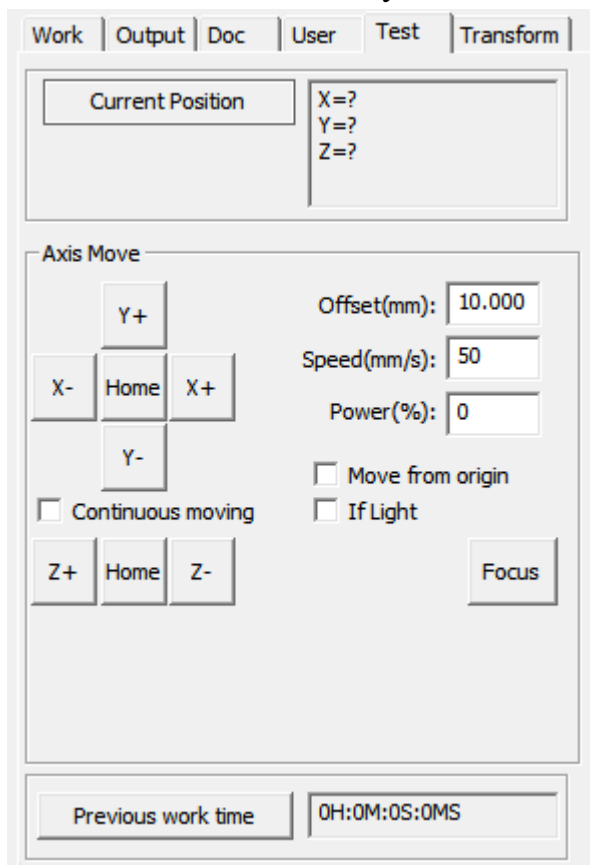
Work | Output | Doc | User | Test | Transform

Current Position

X=?
Y=?
Z=?

Axis Move

Y+

X- Home X+

Y-

Continuous moving

Z+ Home Z-

Offset(mm): 10.000

Speed(mm/s): 50

Power(%): 0

Move from origin

If Light

Focus

Previous work time

0H:0M:0S:0MS